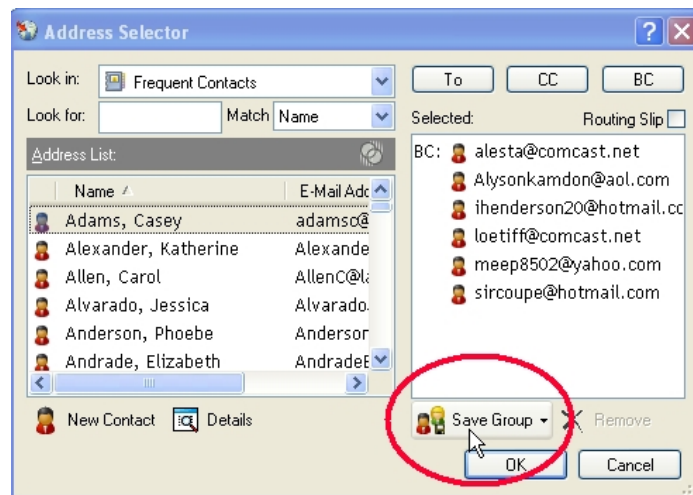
Address Selector

Look in: Frequent Contacts

Look for: Match Name

Address List:

| Name | E-Mail Adc |
|---|---|
| Adams, Casey | adamsc@ |
| Alexander, Katherine | Alexande |
| Allen, Carol | AllenC@l |
| Alvarado, Jessica | Alvarado. |
| Anderson, Phoebe | Andersor |
| Andrade, Elizabeth | AndradeE |

New Contact Details

To CC BC

Selected: Routing Slip

BC: alesta@comcast.net
Alysonkamdon@aol.com
ihenderson20@hotmail.cc
loetiff@comcast.net
meep8502@yahoo.com
sircoupe@hotmail.com

Save Group Remove

OK Cancel